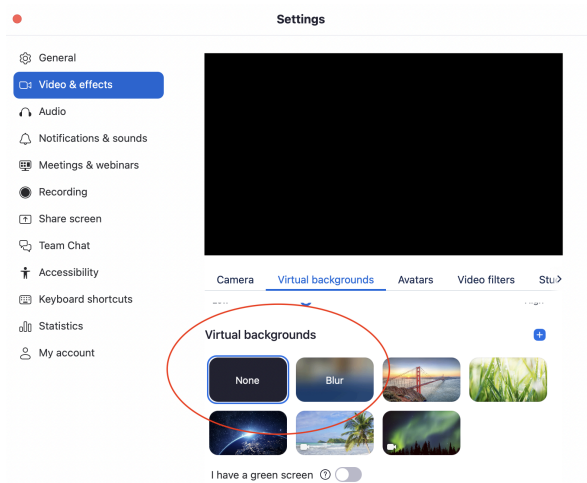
Settings

General
Video & effects
Audio
Notifications & sounds
Meetings & webinars
Recording
Share screen
Team Chat
Accessibility
Keyboard shortcuts
Statistics
My account

Camera
Virtual backgrounds
Avatars
Video filters
Stu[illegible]

Virtual backgrounds

None
Blur

I have a green screen